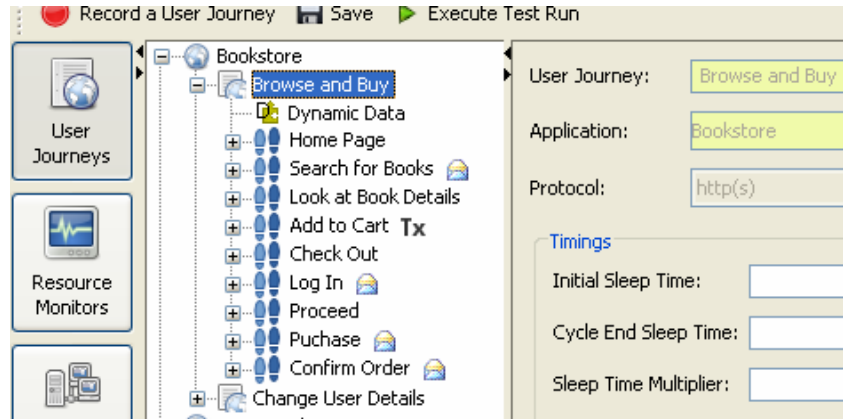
Record a User Journey Save Execute Test Run

User Journeys

Resource Monitors

Bookstore
Browse and Buy
Dynamic Data
Home Page
Search for Books
Look at Book Details
Add to Cart Tx
Check Out
Log In
Proceed
Puchase
Confirm Order
Change User Details

User Journey: Browse and Buy
Application: Bookstore
Protocol: http(s)

Timings
Initial Sleep Time:
Cycle End Sleep Time:
Sleep Time Multiplier: